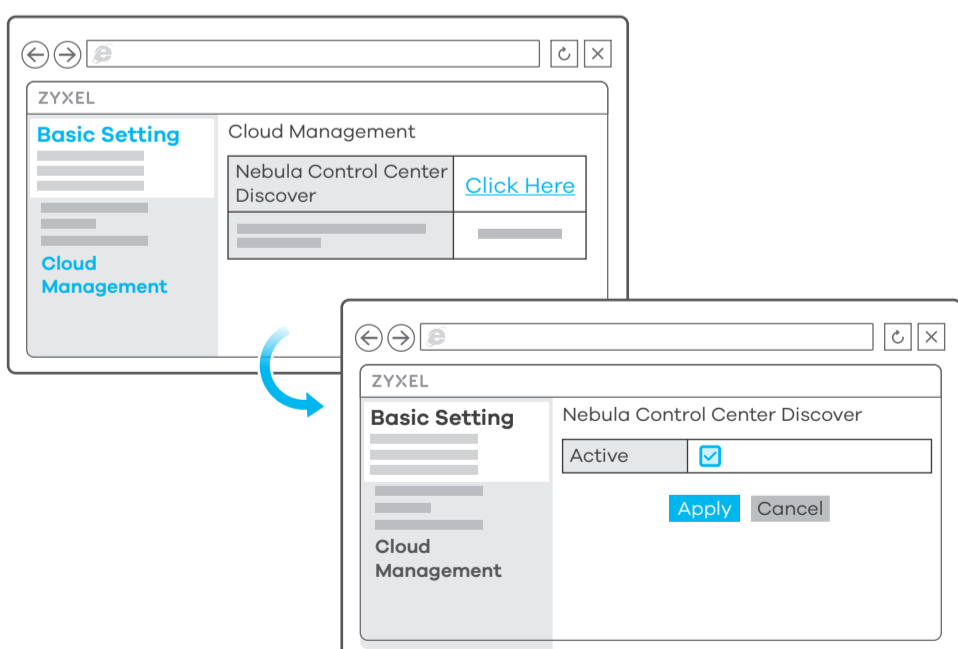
ZYXEL

Basic Setting

Cloud Management

Cloud Management

| Nebula Control Center Discover | Click Here |
|---|---|
| | |

ZYXEL

Basic Setting

Cloud Management

Nebula Control Center Discover

| Active | |
|---|---|

Apply Cancel